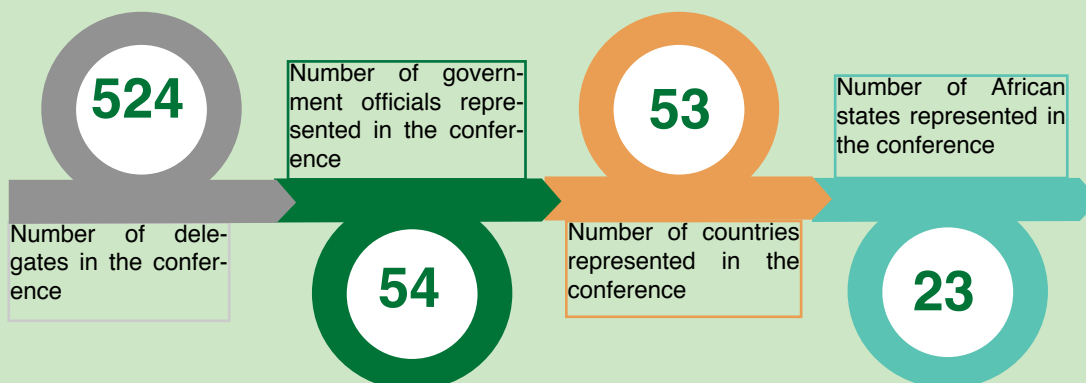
524

Number of delegates in the conference

Number of government officials represented in the conference

54

53

Number of countries represented in the conference

Number of African states represented in the conference

23